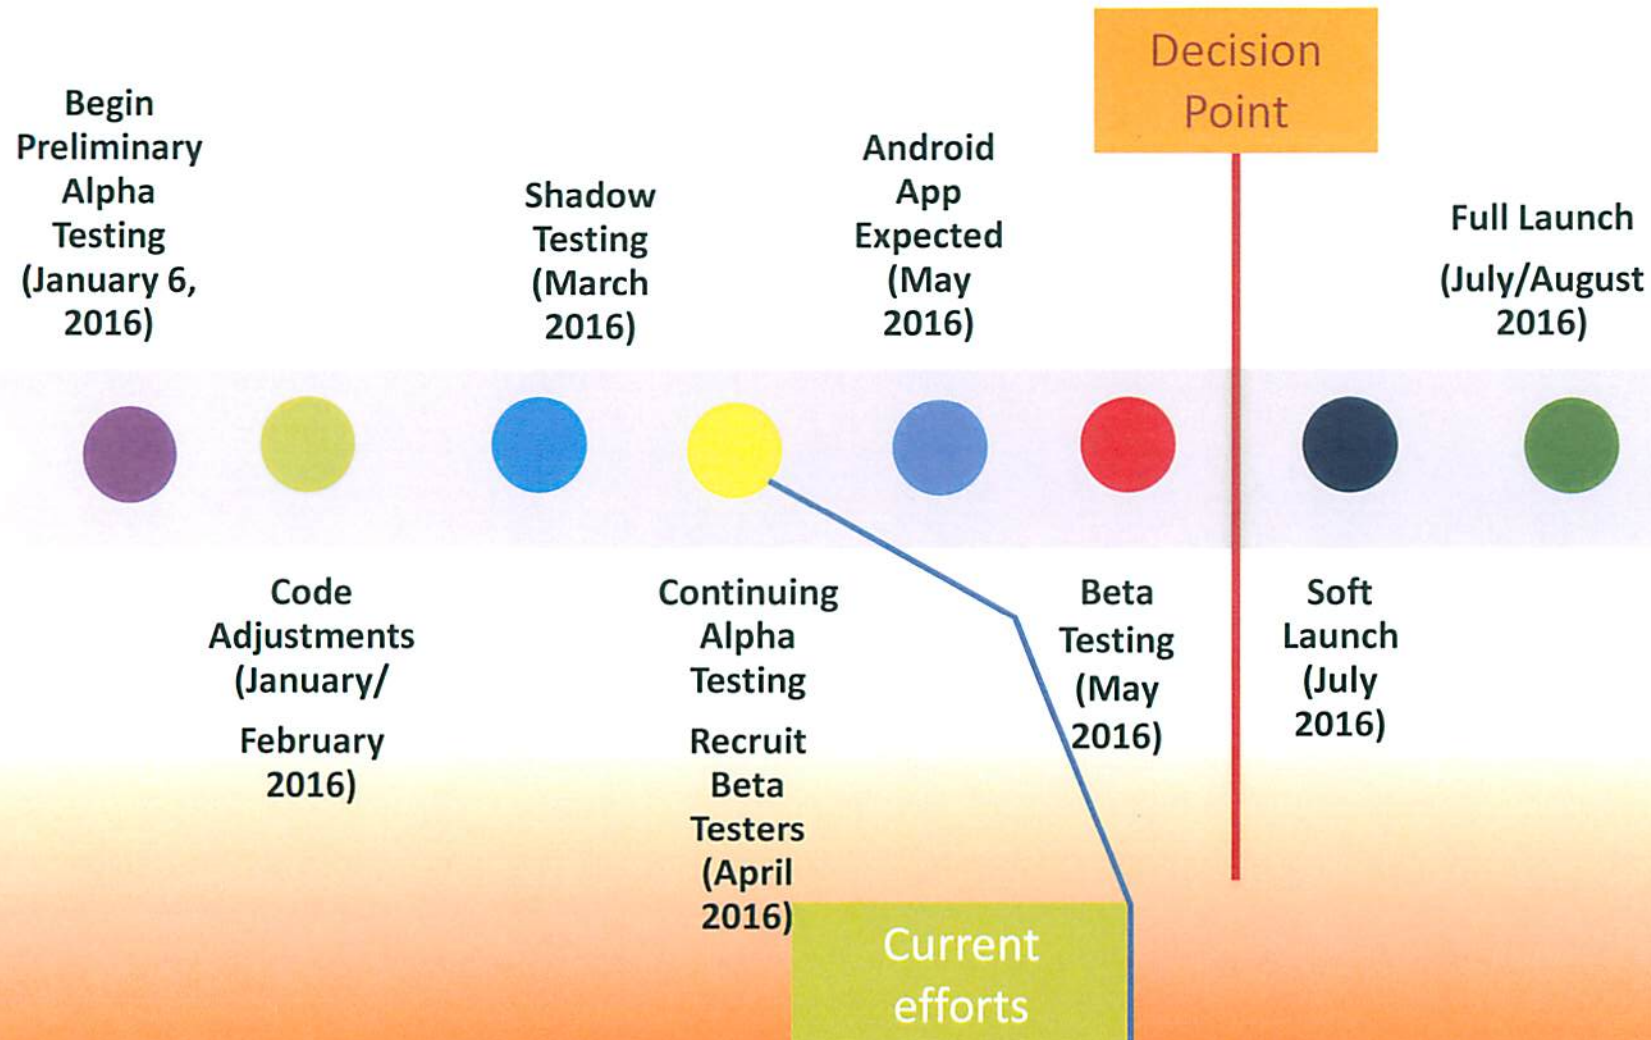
Begin Preliminary Alpha Testing (January 6, 2016)

Code Adjustments (January/

February 2016)

Shadow Testing (March 2016)

Continuing Alpha Testing

Recruit Beta Testers (April 2016)

Android App Expected (May 2016)

Beta Testing (May 2016)

Decision Point

Soft Launch (July 2016)

Full Launch

(July/August 2016)

Current efforts